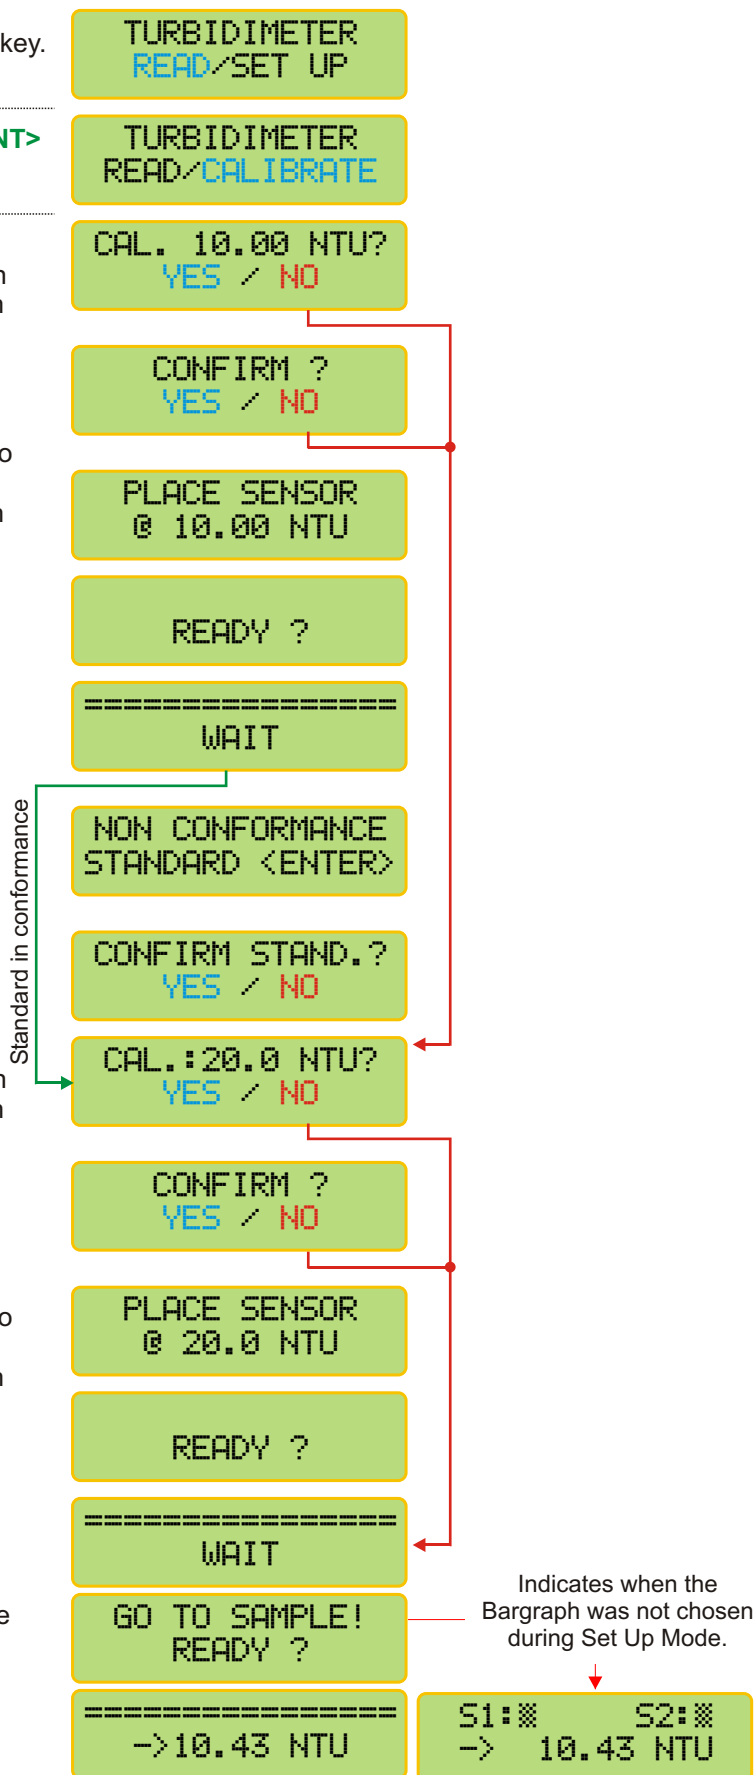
key.

NT>

n
n

o

n

n
n

o

n

e

TURBIDIMETER
READ/SET UP

TURBIDIMETER
READ/CALIBRATE

CAL. 10.00 NTU?
YES / NO

CONFIRM ?
YES / NO

PLACE SENSOR
@ 10.00 NTU

READY ?

================
WAIT

Standard in conformance

NON CONFORMANCE
STANDARD <ENTER>

CONFIRM STAND.?
YES / NO

CAL.:20.0 NTU?
YES / NO

CONFIRM ?
YES / NO

PLACE SENSOR
@ 20.0 NTU

READY ?

================
WAIT

GO TO SAMPLE!
READY ?

Indicates when the Bargraph was not chosen during Set Up Mode.

================
->10.43 NTU

S1:▒ S2:▒
-> 10.43 NTU